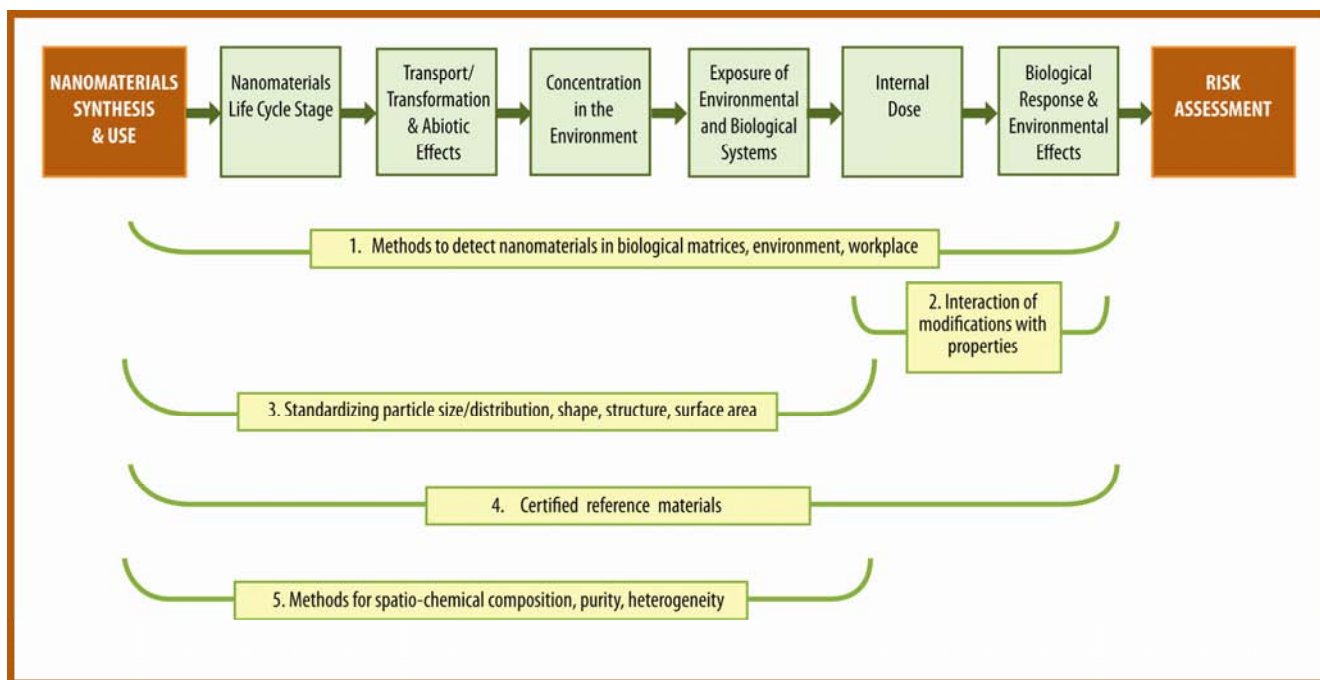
NANOMATERIALS SYNTHESIS & USE

Nanomaterials Life Cycle Stage

Transport/ Transformation & Abiotic Effects

Concentration in the Environment

Exposure of Environmental and Biological Systems

Internal Dose

Biological Response & Environmental Effects

RISK ASSESSMENT

1. Methods to detect nanomaterials in biological matrices, environment, workplace

2. Interaction of modifications with properties

3. Standardizing particle size/distribution, shape, structure, surface area

4. Certified reference materials

5. Methods for spatio-chemical composition, purity, heterogeneity